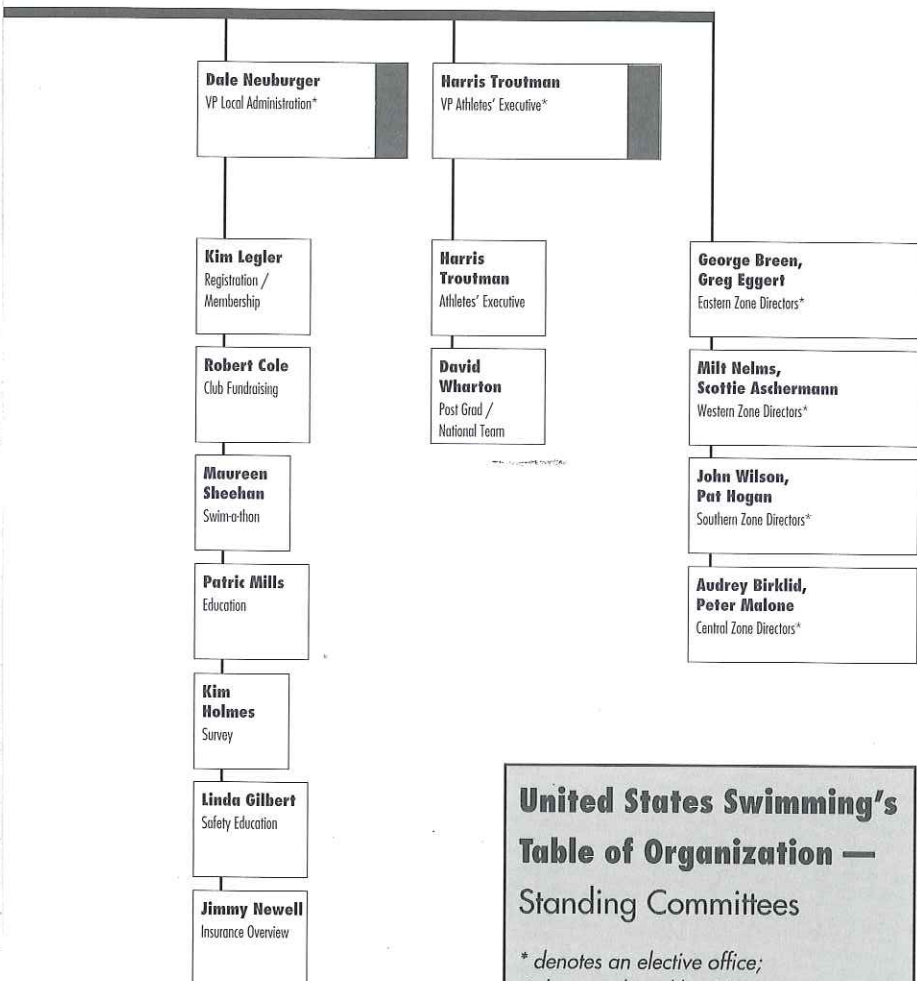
Dale Neuburger
VP Local Administration*

Harris Troutman
VP Athletes' Executive*

Kim Legler
Registration / Membership

Robert Cole
Club Fundraising

Maureen Sheehan
Swim-a-thon

Patric Mills
Education

Kim Holmes
Survey

Linda Gilbert
Safety Education

Jimmy Newell
Insurance Overview

Harris Troutman
Athletes' Executive

David Wharton
Post Grad / National Team

George Breen, Greg Eggert
Eastern Zone Directors*

Milt Nelms, Scottie Aschermann
Western Zone Directors*

John Wilson, Pat Hogan
Southern Zone Directors*

Audrey Birklid, Peter Malone
Central Zone Directors*

United States Swimming's Table of Organization — Standing Committees

* denotes an elective office;
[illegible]